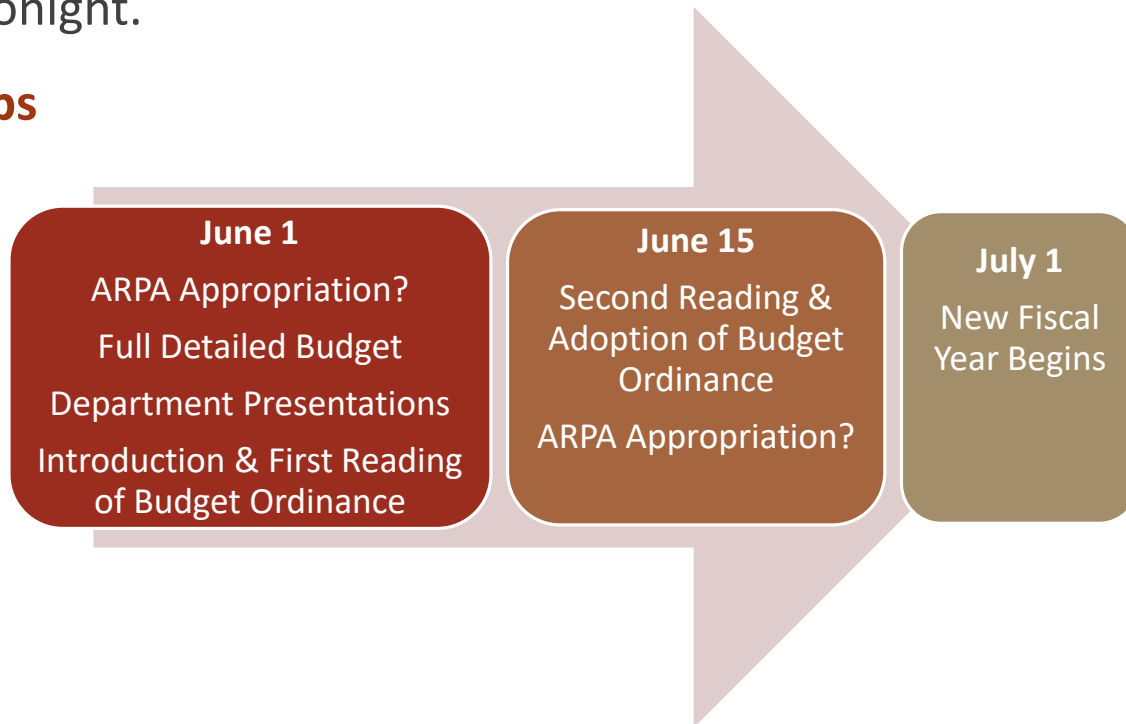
onight.

os

June 1

ARPA Appropriation?

Full Detailed Budget

Department Presentations

Introduction & First Reading of Budget Ordinance

June 15

Second Reading & Adoption of Budget Ordinance

ARPA Appropriation?

July 1

New Fiscal Year Begins